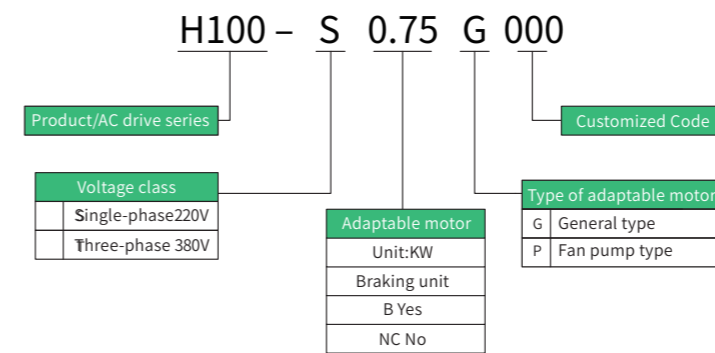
H100 – S 0.75 G 000

Product/AC drive series

Customized Code

Voltage class

| | |
|---|---|
| | Single-phase220V |
| | Three-phase 380V |

Adaptable motor

| |
|---|
| Unit:KW |
| Braking unit |
| B Yes |
| NC No |

Type of adaptable motor

| | |
|---|---|
| G | General type |
| P | Fan pump type |